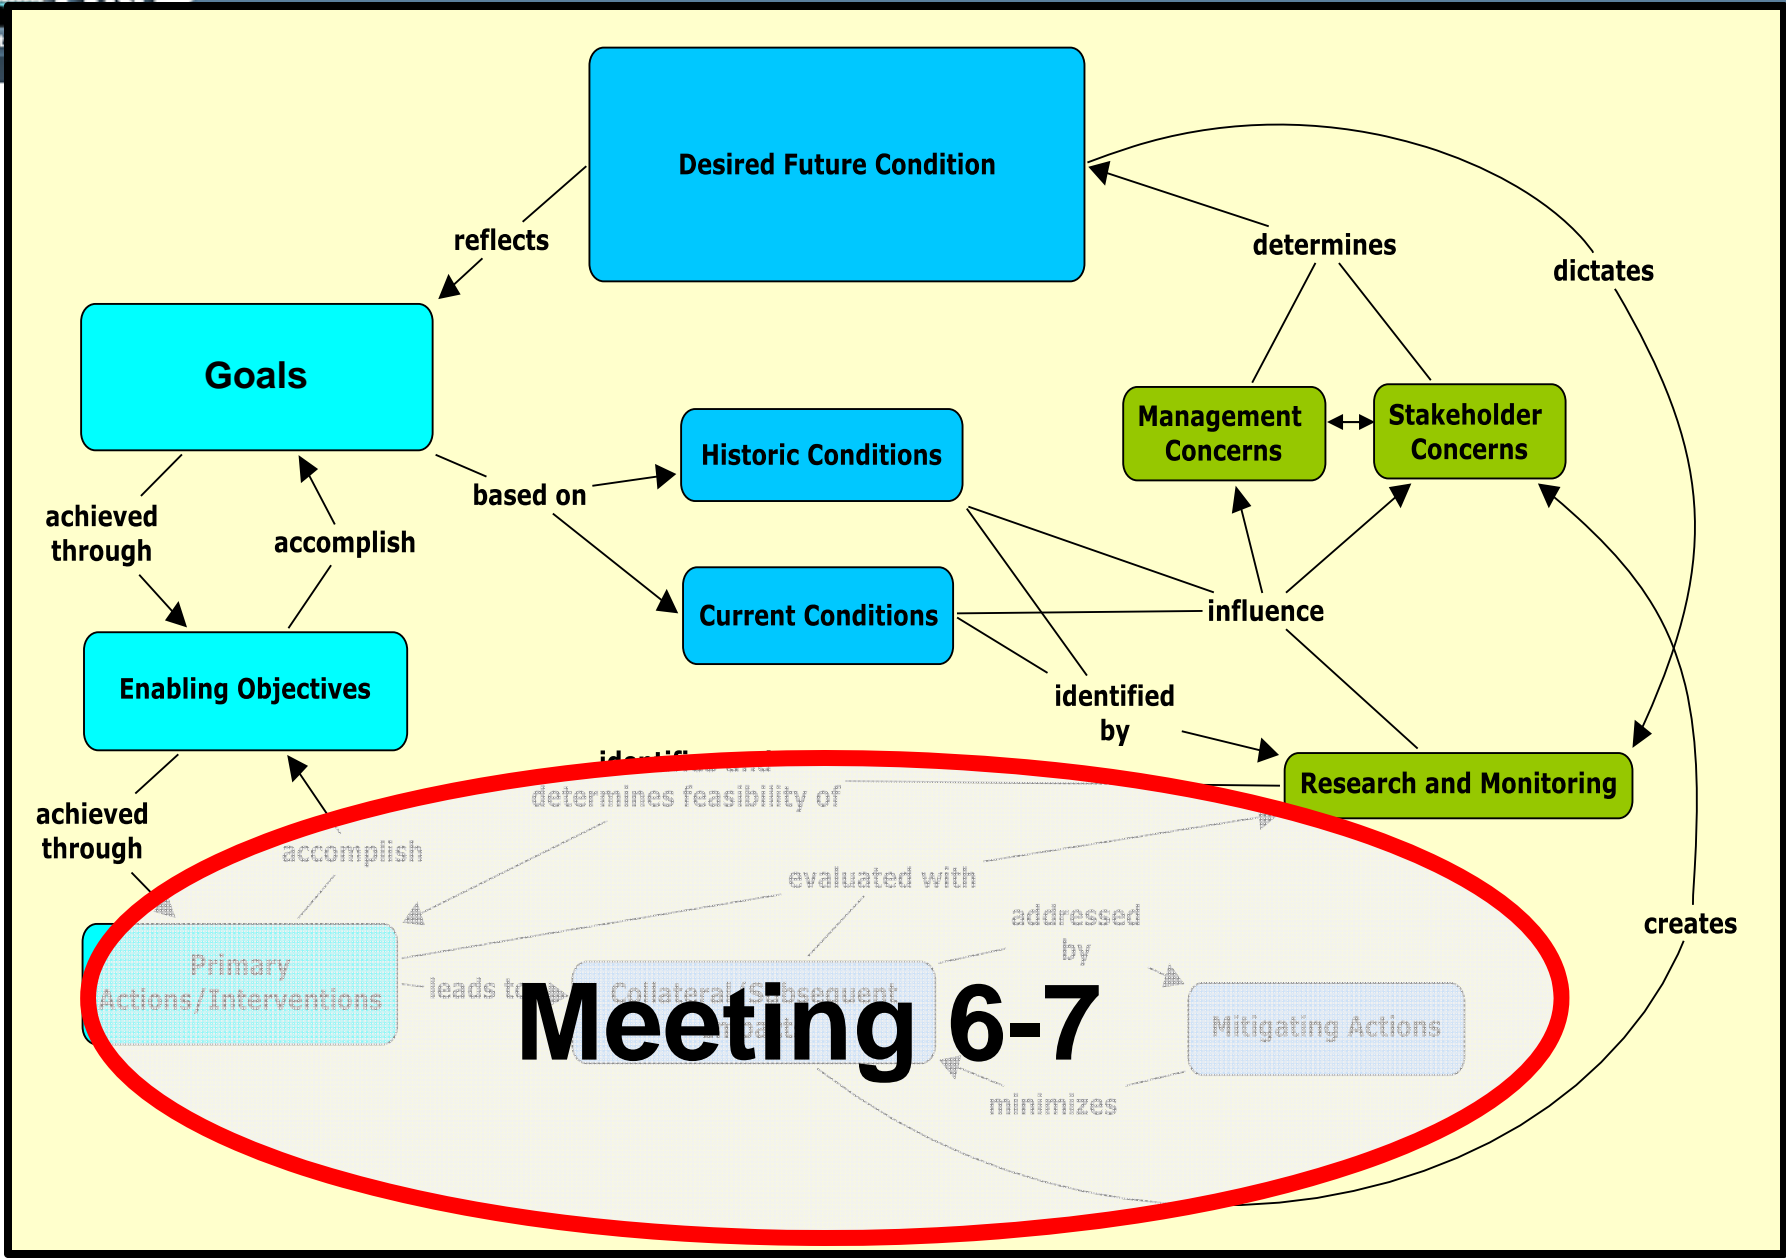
Desired Future Condition

reflects

determines

dictates

Goals

Management Concerns

Stakeholder Concerns

Historic Conditions

based on

achieved through

accomplish

Current Conditions

influence

Enabling Objectives

identified by

Research and Monitoring

achieved through

identifies and determines feasibility of

accomplish

evaluated with

addressed by

creates

Primary Actions/Interventions

leads to

Collateral/Subsequent Impacts

Mitigating Actions

minimizes

Meeting 6-7